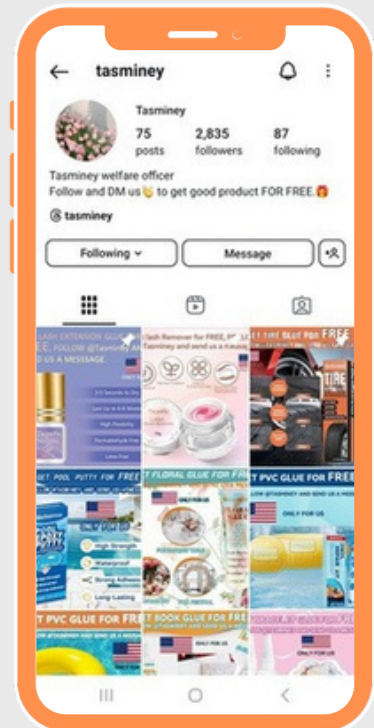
tasminey

Tasminey
75 posts
2,835 followers
87 following

Tasminey welfare officer
Follow and DM us👏 to get good product FOR FREE.🎁

tasminey

Following
Message

LASH EXTENSION GLUE FOR FREE, FOLLOW @Tasminey AN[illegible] SEND US A MESSAGE

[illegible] Lash Remover for FREE, F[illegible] Tasminey and send us a messa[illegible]

GET TIRE SEAT FOR FREE

GET POOL PUTTY FOR FREE

ET FLORAL GLUE FOR FREE

ET PVC GLUE FOR FREE

ONLY FOR US

High Strength
Waterproof
Strong Adhesive
Long Lasting

ET PVC GLUE FOR FREE

ET BOOK GLUE FOR FREE

ONLY FOR US

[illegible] GLUE FOR FREE